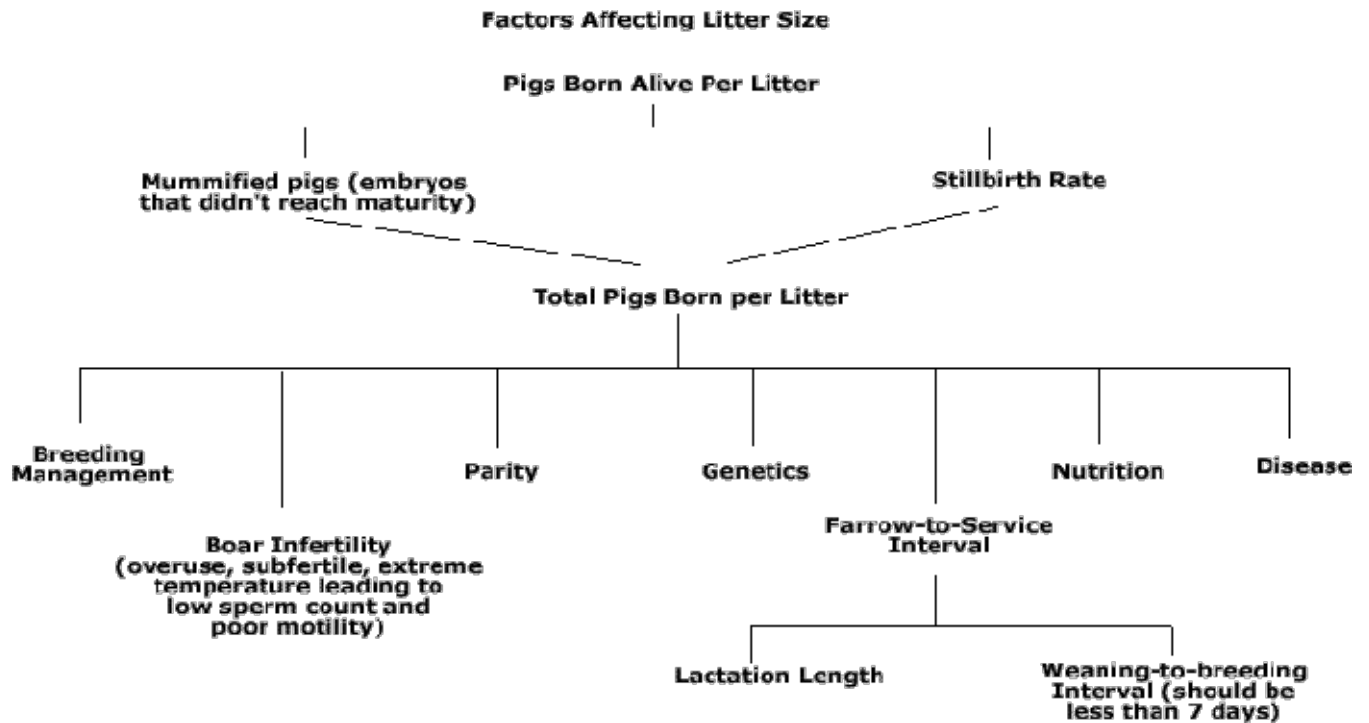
Factors Affecting Litter Size

Pigs Born Alive Per Litter

Mummified pigs (embryos that didn't reach maturity)

Stillbirth Rate

Total Pigs Born per Litter

Breeding Management

Boar Infertility (overuse, subfertile, extreme temperature leading to low sperm count and poor motility)

Parity

Genetics

Farrow-to-Service Interval

Nutrition

Disease

Lactation Length

Weaning-to-breeding Interval (should be less than 7 days)